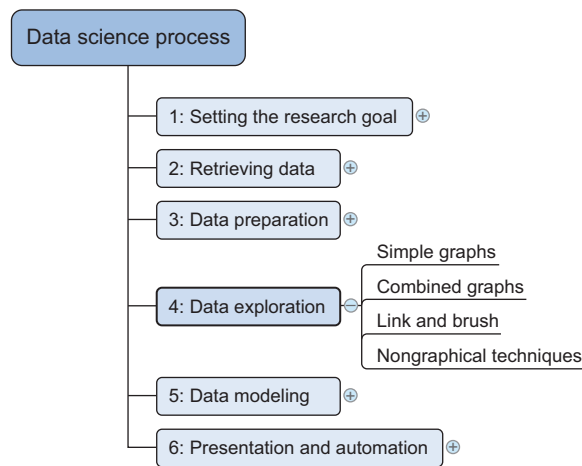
Data science process

1: Setting the research goal

2: Retrieving data

3: Data preparation

4: Data exploration

Simple graphs

Combined graphs

Link and brush

Nongraphical techniques

5: Data modeling

6: Presentation and automation